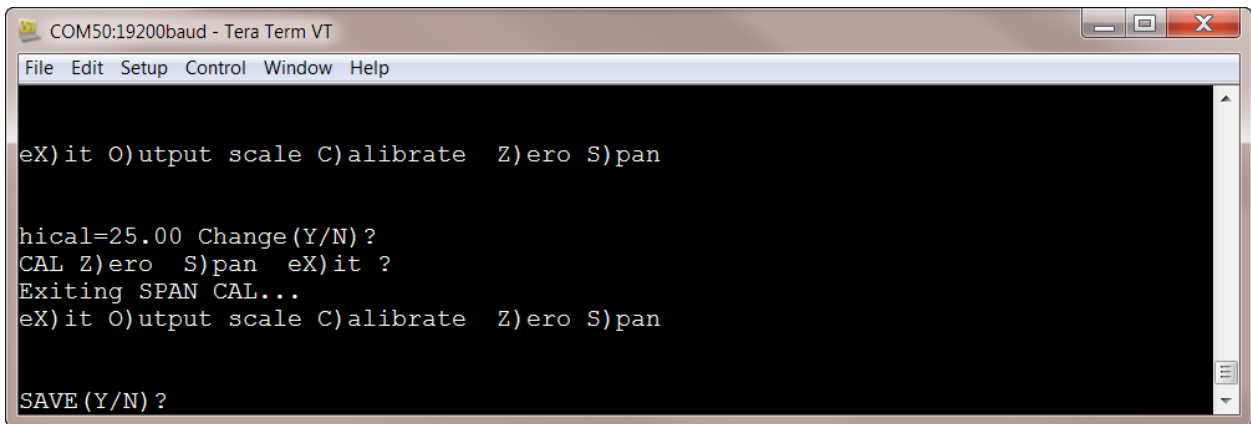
COM50:19200baud - Tera Term VT

File Edit Setup Control Window Help

eX)it O)utput scale C)alibrate Z)ero S)pan

hical=25.00 Change(Y/N)?
CAL Z)ero S)pan eX)it ?
Exiting SPAN CAL...
eX)it O)utput scale C)alibrate Z)ero S)pan

SAVE(Y/N)?